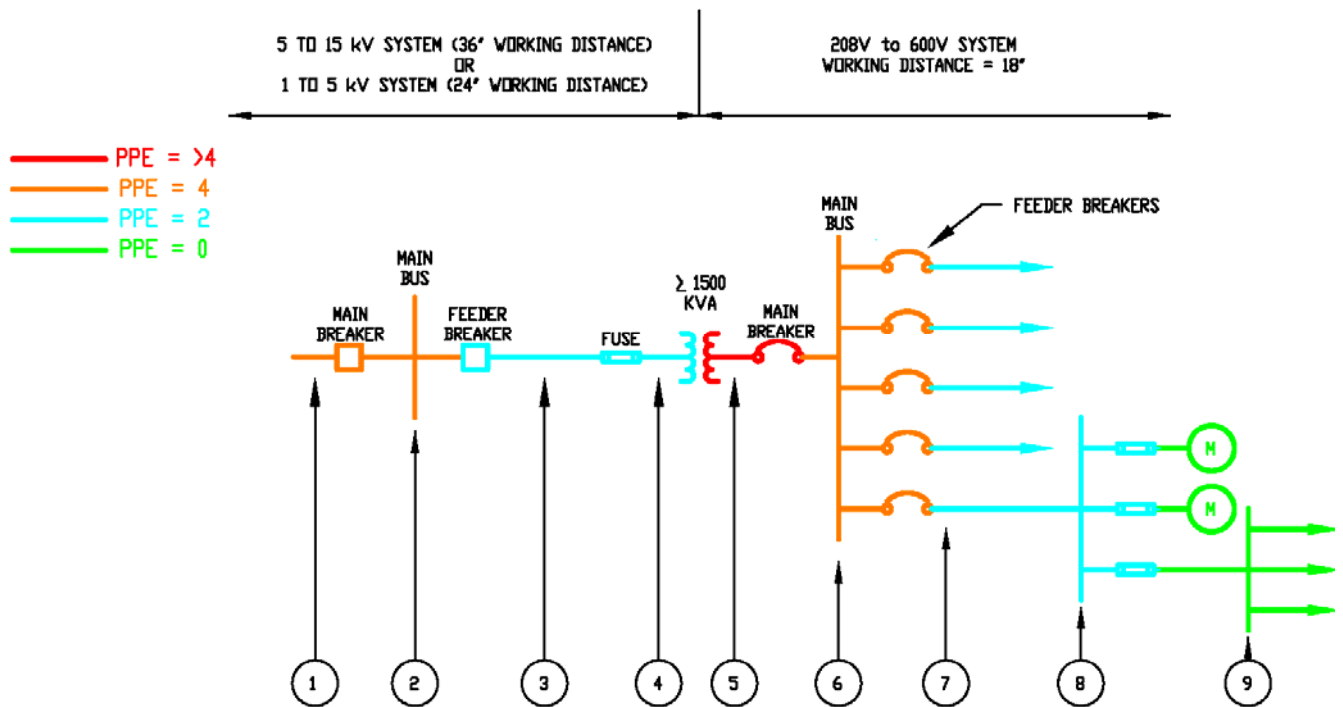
5 TO 15 kV SYSTEM (36" WORKING DISTANCE)
OR
1 TO 5 kV SYSTEM (24" WORKING DISTANCE)

208V to 600V SYSTEM
WORKING DISTANCE = 18"

PPE = >4
PPE = 4
PPE = 2
PPE = 0

MAIN BREAKER

MAIN BUS

FEEDER BREAKER

FUSE

$\geq$ 1500 KVA

MAIN BREAKER

MAIN BUS

FEEDER BREAKERS

M

M

1

2

3

4

5

6

7

8

9